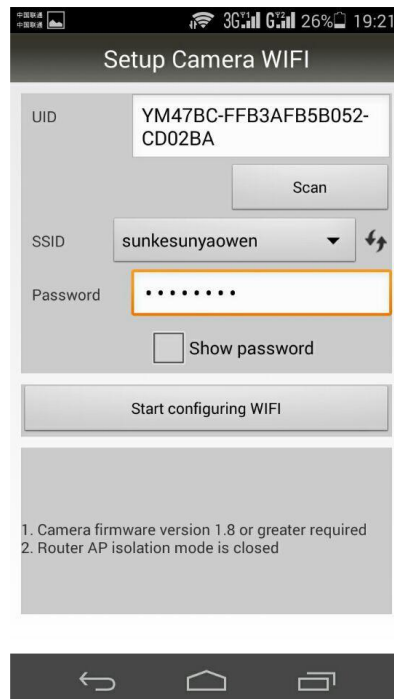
中国联通 中国联通 3G 26% 19:21

Setup Camera WIFI

UID YM47BC-FFB3AFB5B052-CD02BA

Scan

SSID sunkesunyaowen

Password ••••••••

Show password

Start configuring WIFI

1. Camera firmware version 1.8 or greater required
2. Router AP isolation mode is closed